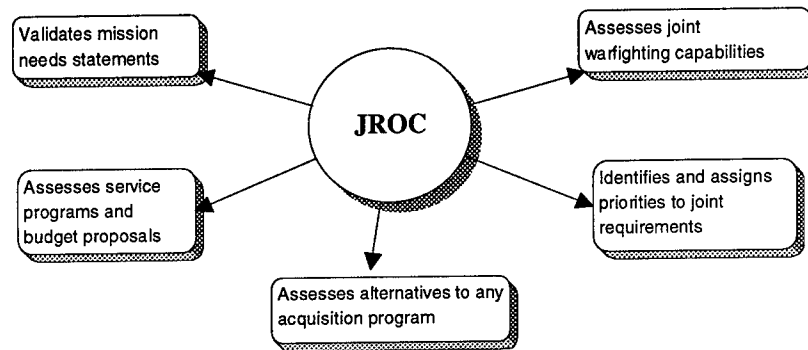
Validates mission needs statements

Assesses joint warfighting capabilities

JROC

Assesses service programs and budget proposals

Identifies and assigns priorities to joint requirements

Assesses alternatives to any acquisition program